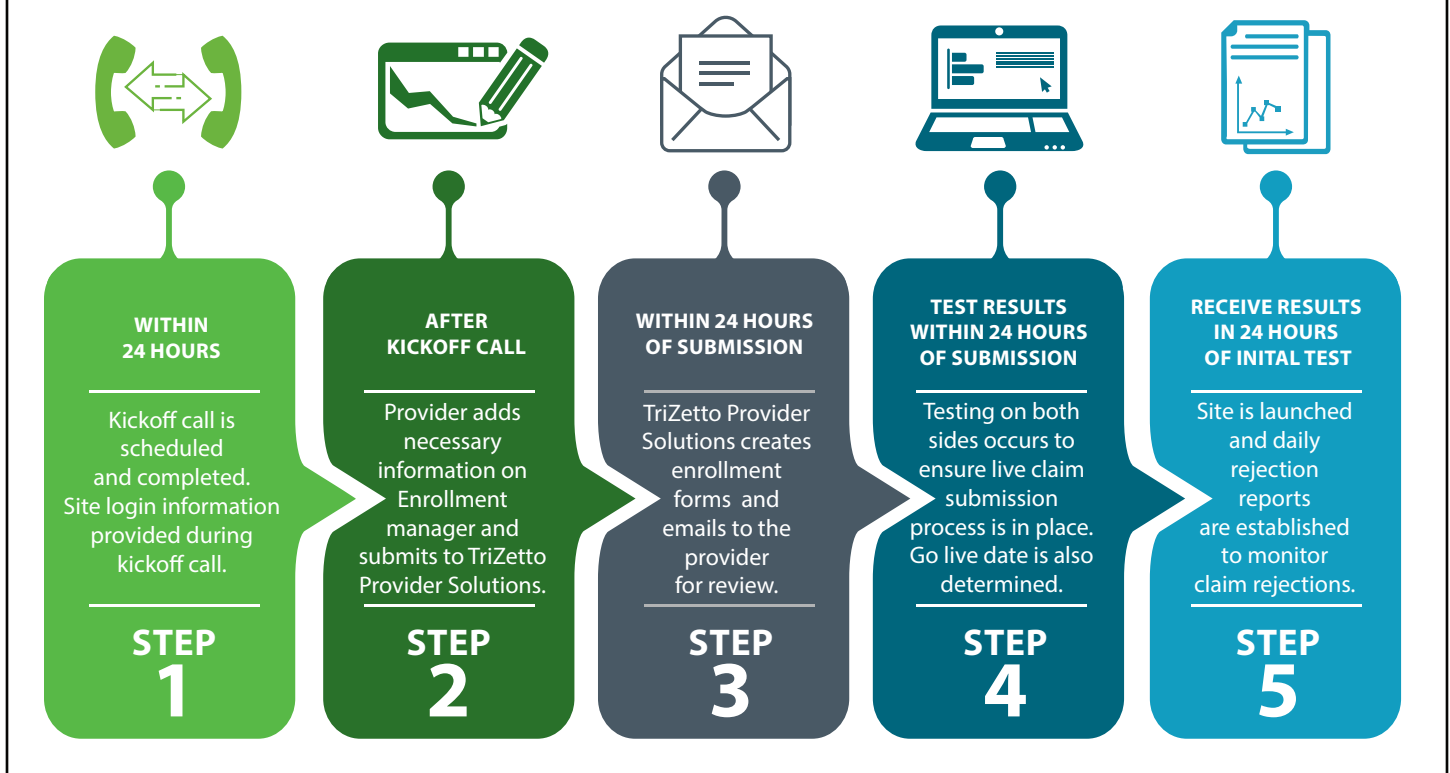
WITHIN 24 HOURS

Kickoff call is scheduled and completed. Site login information provided during kickoff call.

STEP 1

AFTER KICKOFF CALL

Provider adds necessary information on Enrollment manager and submits to TriZetto Provider Solutions.

STEP 2

WITHIN 24 HOURS OF SUBMISSION

TriZetto Provider Solutions creates enrollment forms and emails to the provider for review.

STEP 3

TEST RESULTS WITHIN 24 HOURS OF SUBMISSION

Testing on both sides occurs to ensure live claim submission process is in place. Go live date is also determined.

STEP 4

RECEIVE RESULTS IN 24 HOURS OF INITAL TEST

Site is launched and daily rejection reports are established to monitor claim rejections.

STEP 5